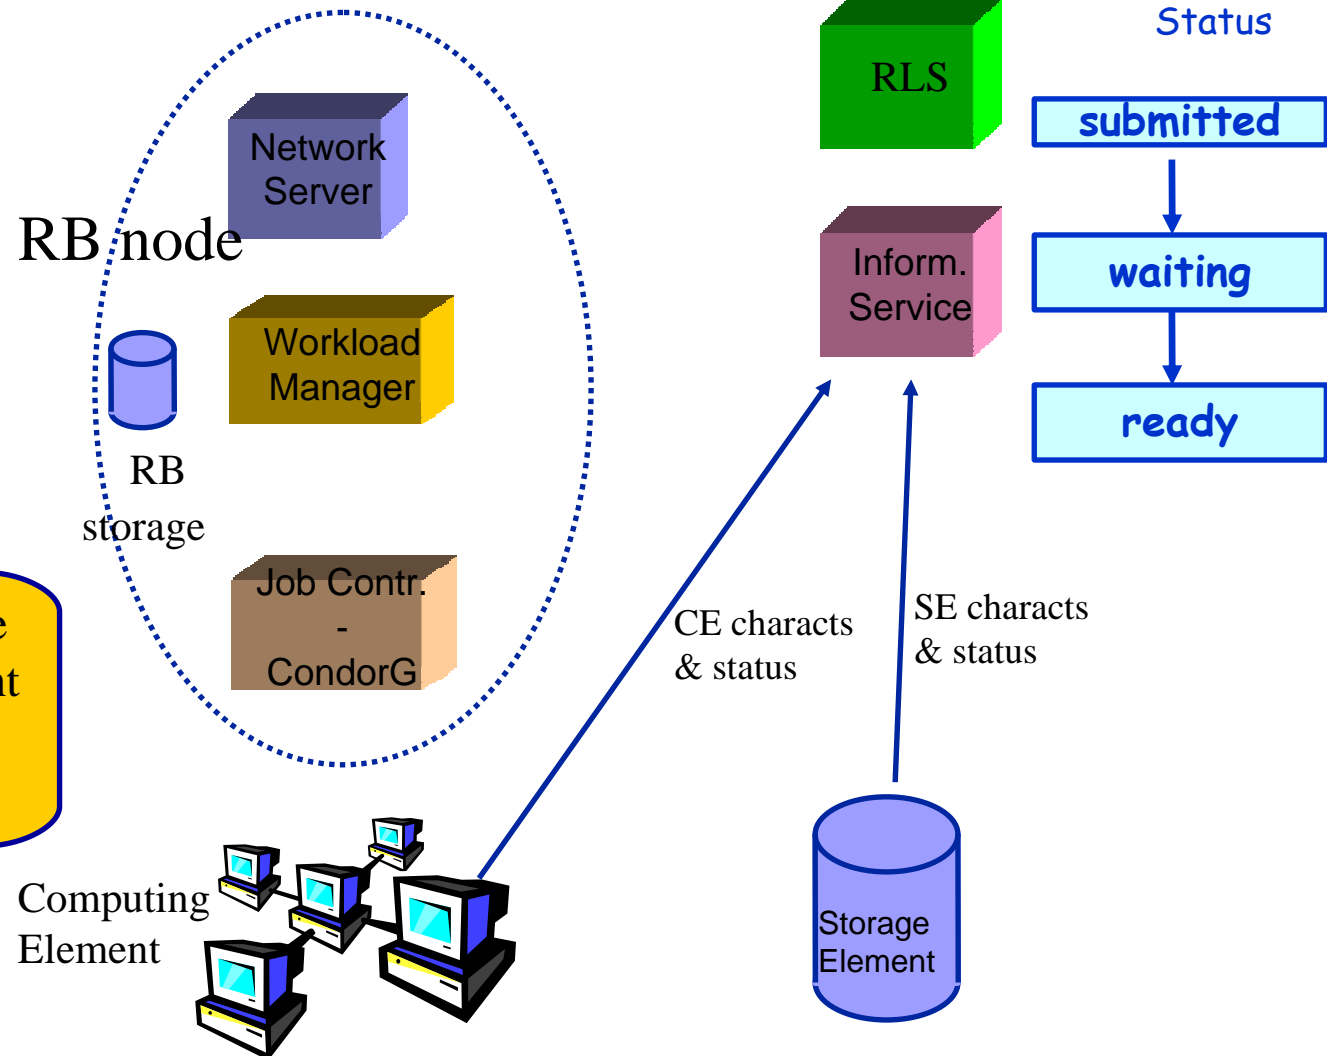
RB node

Network Server

Workload Manager

RB storage

Job Contr. - CondorG

e
nt

RLS

Inform. Service

Status

submitted

waiting

ready

CE characts & status

SE characts & status

Computing Element

Storage Element